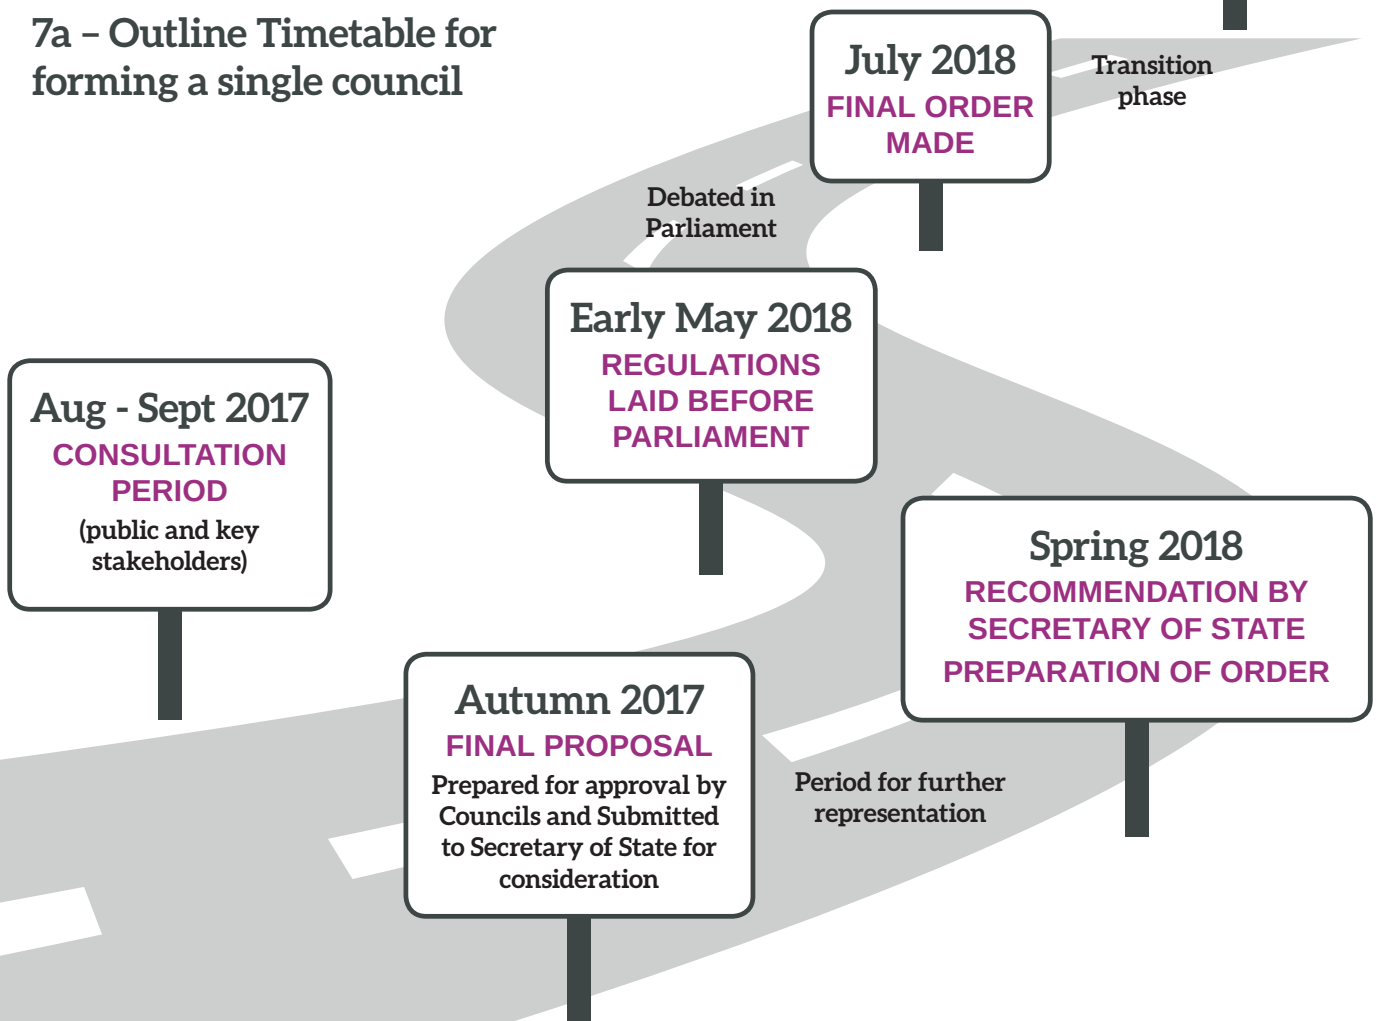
7a – Outline Timetable for forming a single council

Aug - Sept 2017
CONSULTATION PERIOD
(public and key stakeholders)

Autumn 2017
FINAL PROPOSAL
Prepared for approval by Councils and Submitted to Secretary of State for consideration

Period for further representation

Spring 2018
RECOMMENDATION BY SECRETARY OF STATE
PREPARATION OF ORDER

Early May 2018
REGULATIONS LAID BEFORE PARLIAMENT

Debated in Parliament

July 2018
FINAL ORDER MADE

Transition phase